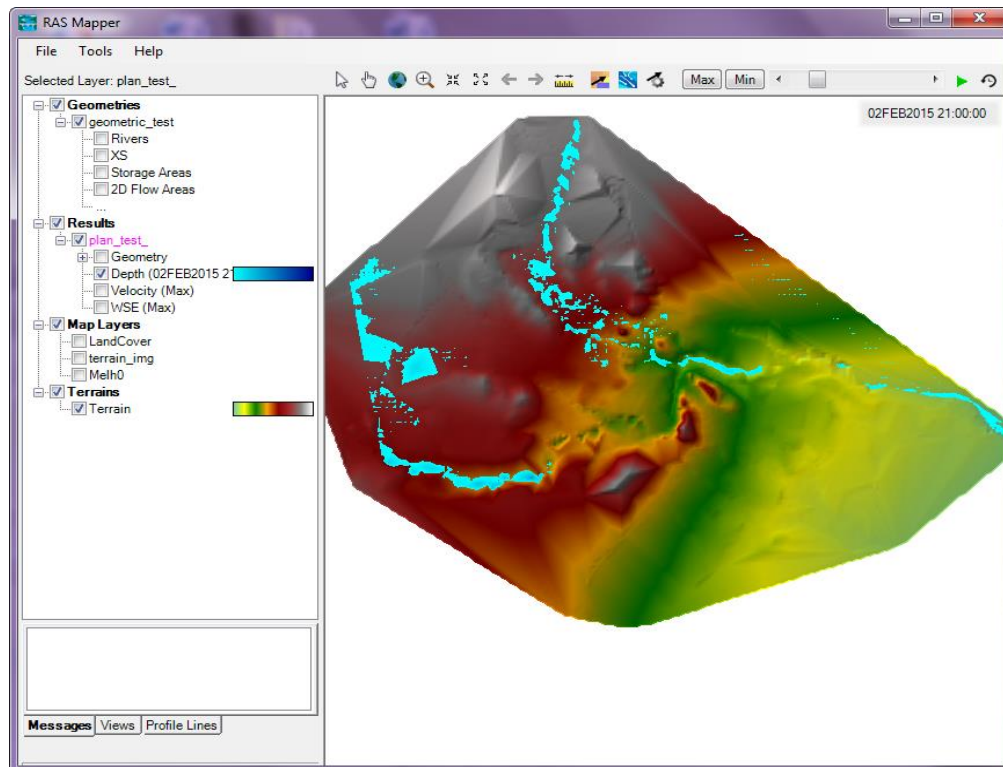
RAS Mapper

File Tools Help

Selected Layer: plan_test_

Max Min

02FEB2015 21:00:00

Geometries
geometric_test
Rivers
XS
Storage Areas
2D Flow Areas
...
Results
plan_test_
Geometry
Depth (02FEB2015 21
Velocity (Max)
WSE (Max)
Map Layers
LandCover
terrain_img
Melh0
Terrains
Terrain

Messages Views Profile Lines